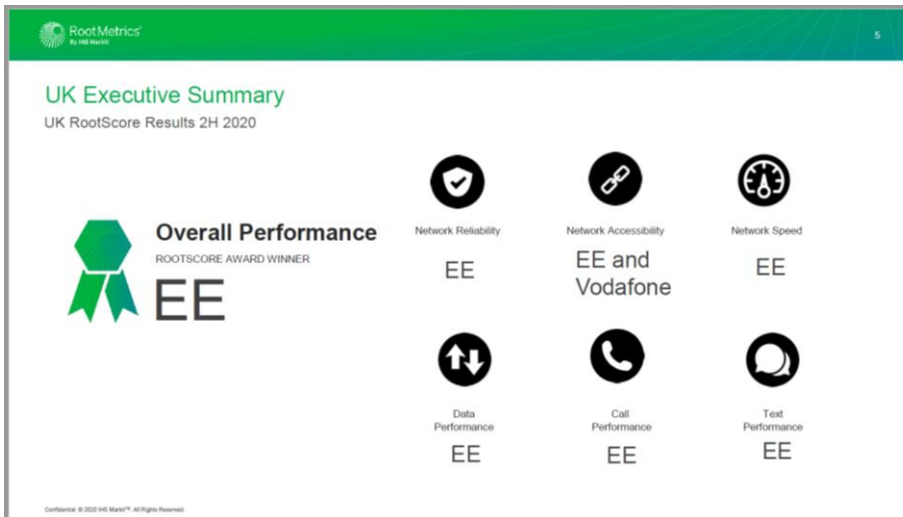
RootMetrics
By IHS Markit

5

UK Executive Summary
UK RootScore Results 2H 2020

Overall Performance
ROOTSCORE AWARD WINNER
EE

Network Reliability
EE

Network Accessibility
EE and Vodafone

Network Speed
EE

Data Performance
EE

Call Performance
EE

Text Performance
EE

Confidential. © 2020 IHS Markit™. All Rights Reserved.